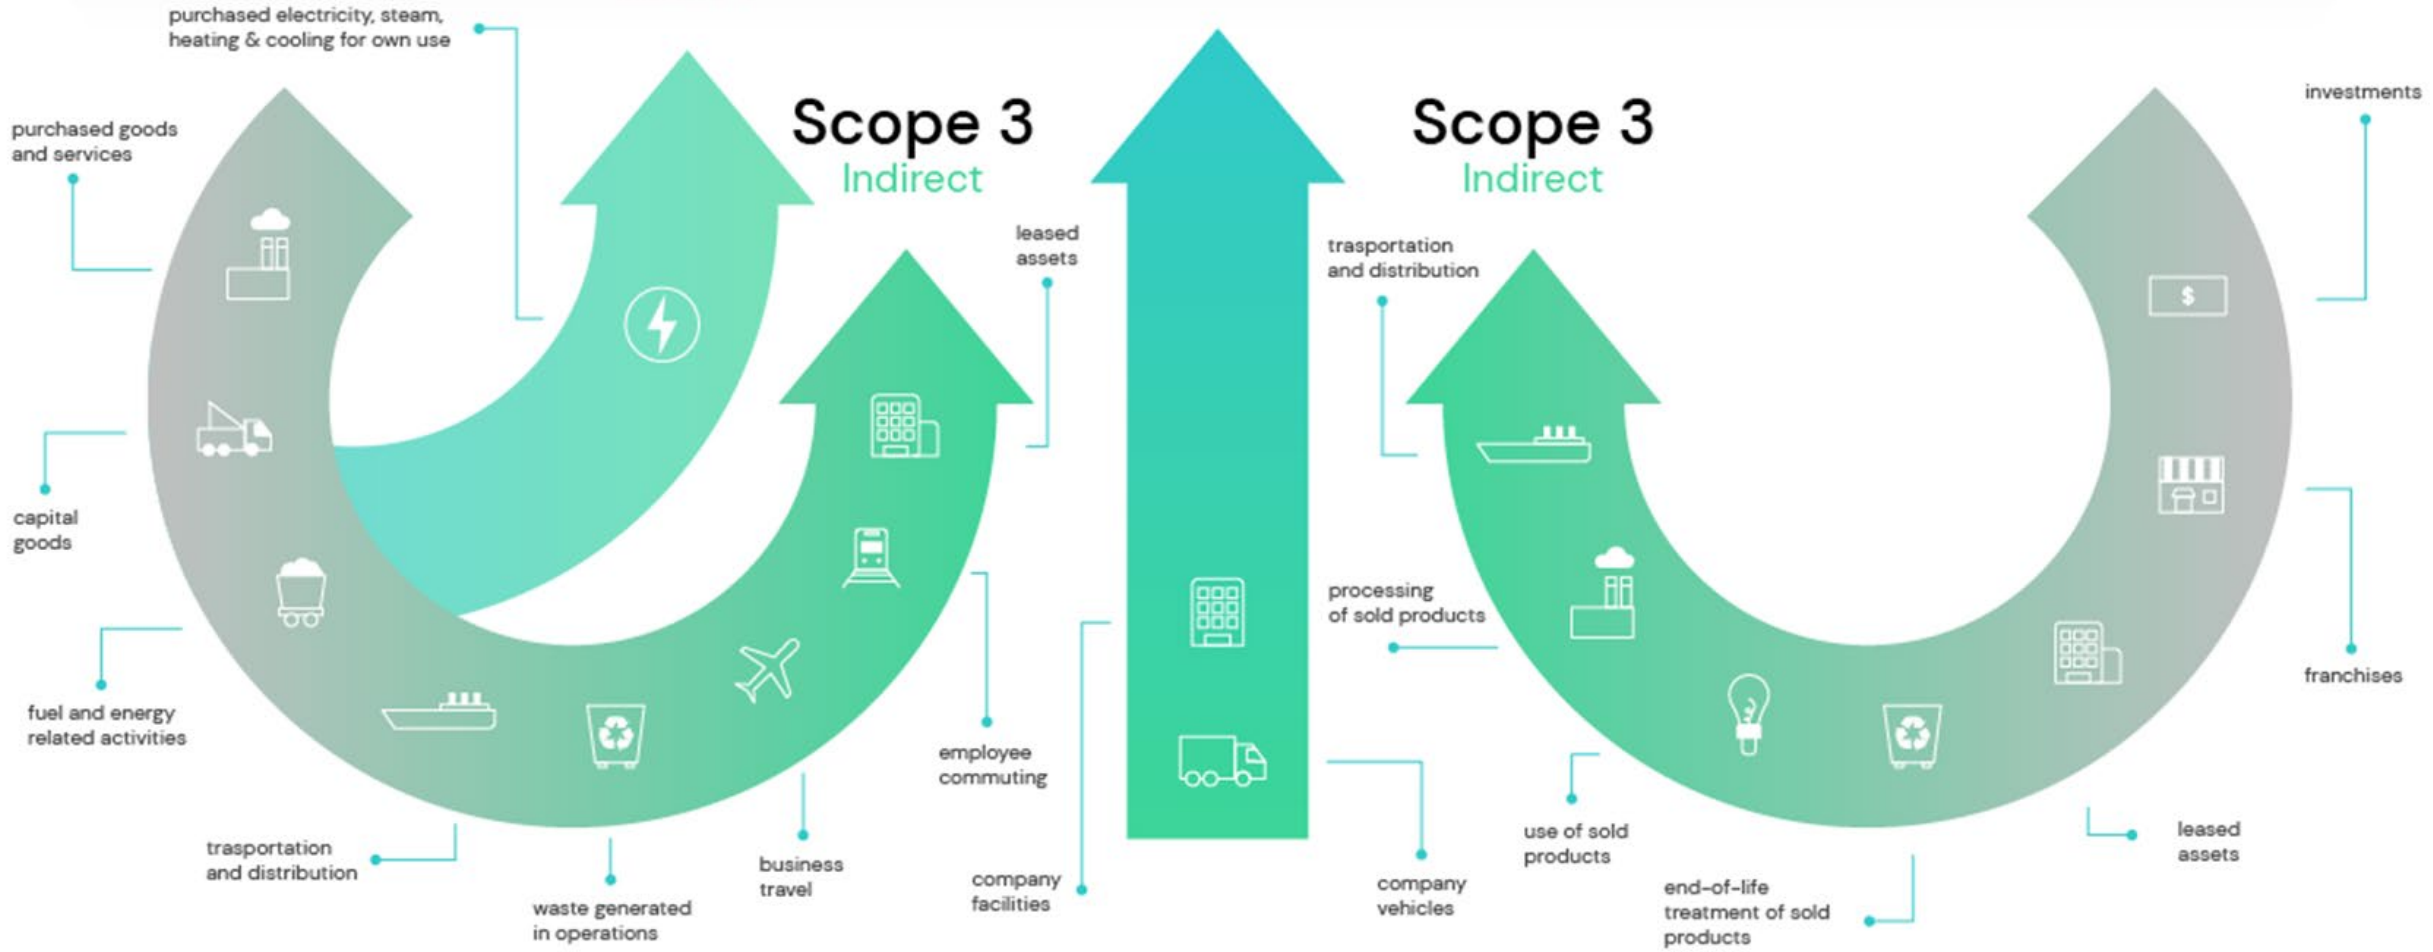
purchased electricity, steam, heating & cooling for own use

purchased goods and services

Scope 3
Indirect

Scope 3
Indirect

investments

leased assets

trasportation and distribution

capital goods

processing of sold products

franchises

fuel and energy related activities

employee commuting

use of sold products

leased assets

trasportation and distribution

business travel

company facilities

company vehicles

end-of-life treatment of sold products

waste generated in operations

$